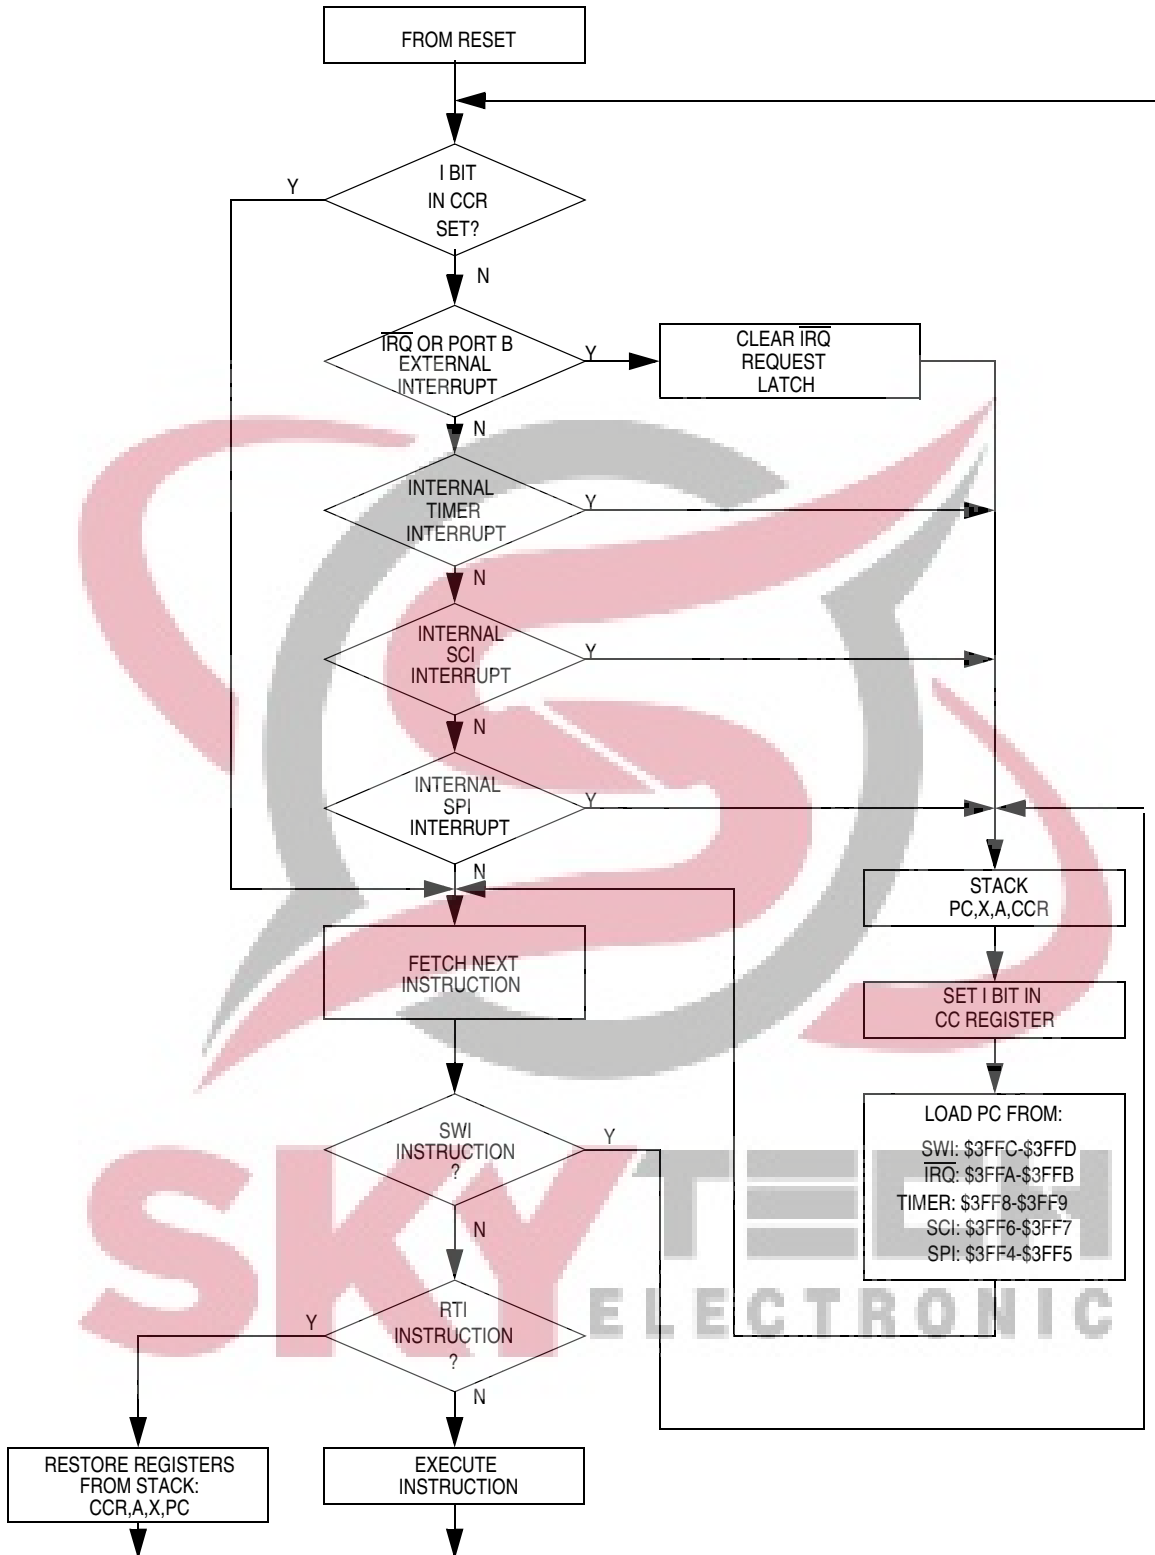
FROM RESET

I BIT IN CCR SET?

Y

N

$\overline{IRQ}$ OR PORT B EXTERNAL INTERRUPT

Y

CLEAR $\overline{IRQ}$ REQUEST LATCH

N

INTERNAL TIMER INTERRUPT

Y

N

INTERNAL SCI INTERRUPT

Y

N

INTERNAL SPI INTERRUPT

Y

N

STACK PC,X,A,CCR

FETCH NEXT INSTRUCTION

SET I BIT IN CC REGISTER

LOAD PC FROM:

SWI: \$3FFC-\$3FFD
$\overline{IRQ}$: \$3FFA-\$3FFB
TIMER: \$3FF8-\$3FF9
SCI: \$3FF6-\$3FF7
SPI: \$3FF4-\$3FF5

SWI INSTRUCTION ?

Y

N

RTI INSTRUCTION ?

Y

N

RESTORE REGISTERS FROM STACK: CCR,A,X,PC

EXECUTE INSTRUCTION

SKY TECH ELECTRONIC